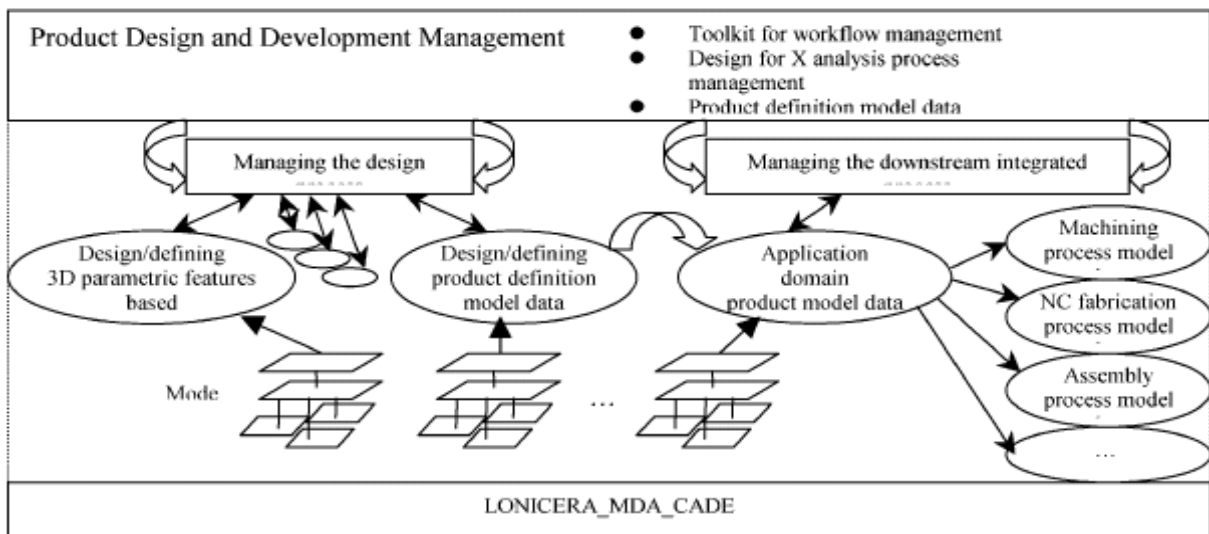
Product Design and Development Management

- Toolkit for workflow management
- Design for X analysis process management
- Product definition model data

Managing the design
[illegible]

Managing the downstream integrated
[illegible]

Design/defining 3D parametric features based

Design/defining product definition model data

Application domain product model data

Machining process model

NC fabrication process model

Assembly process model

…

Mode

…

LONICERA_MDA_CADE